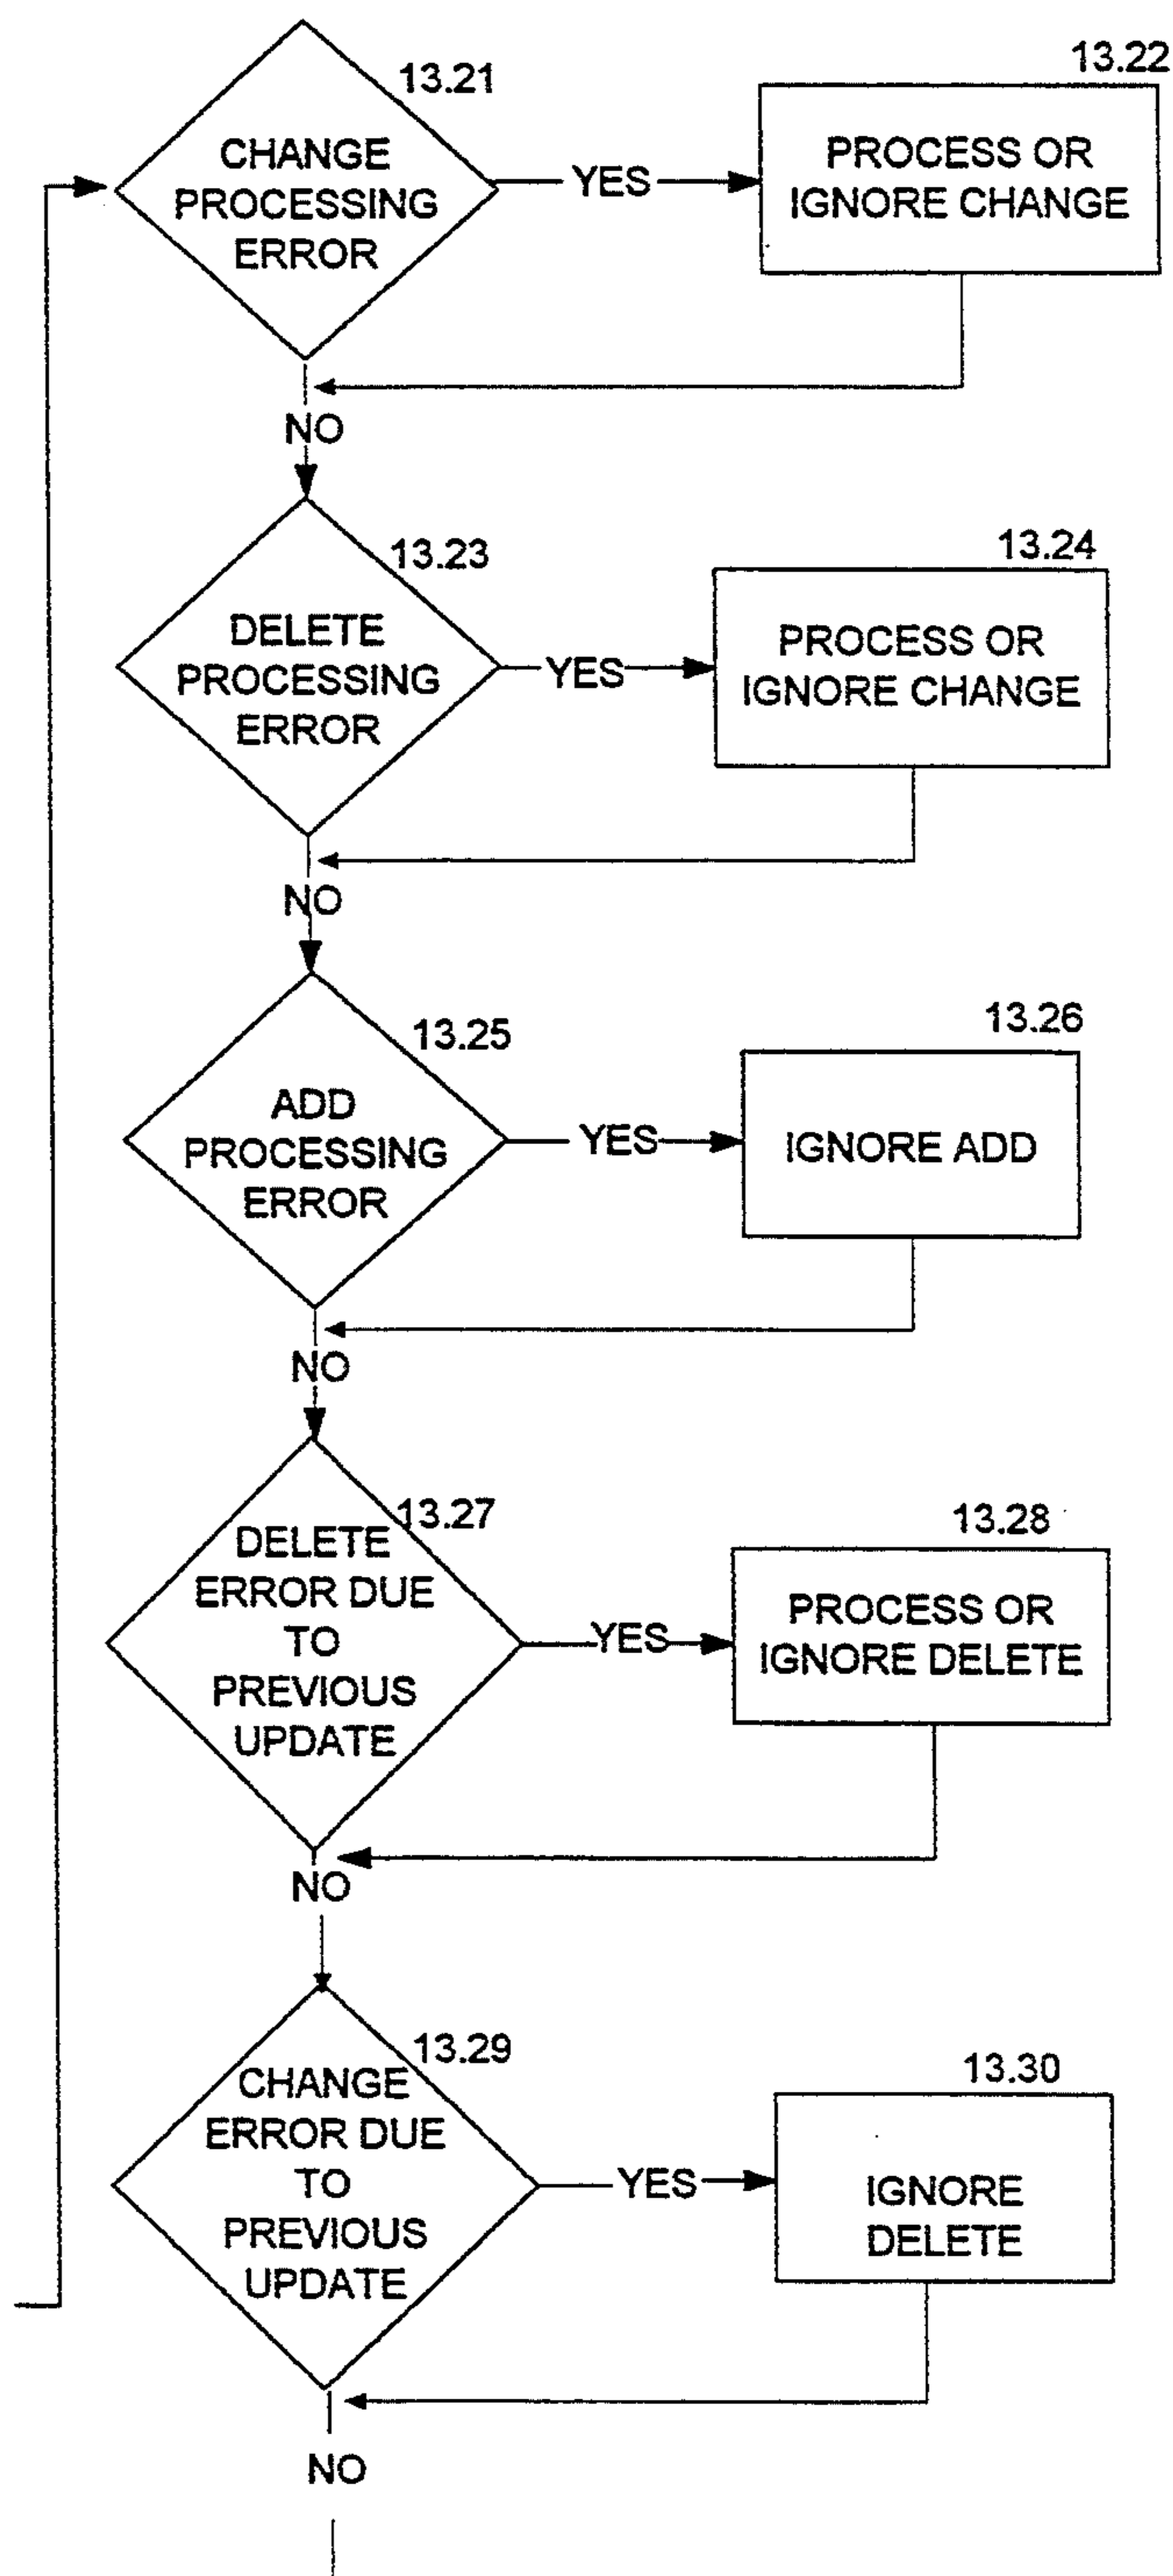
13.21
CHANGE PROCESSING ERROR
YES
13.22
PROCESS OR IGNORE CHANGE
NO
13.23
DELETE PROCESSING ERROR
YES
13.24
PROCESS OR IGNORE CHANGE
NO
13.25
ADD PROCESSING ERROR
YES
13.26
IGNORE ADD
NO
13.27
DELETE ERROR DUE TO PREVIOUS UPDATE
YES
13.28
PROCESS OR IGNORE DELETE
NO
13.29
CHANGE ERROR DUE TO PREVIOUS UPDATE
YES
13.30
IGNORE DELETE
NO